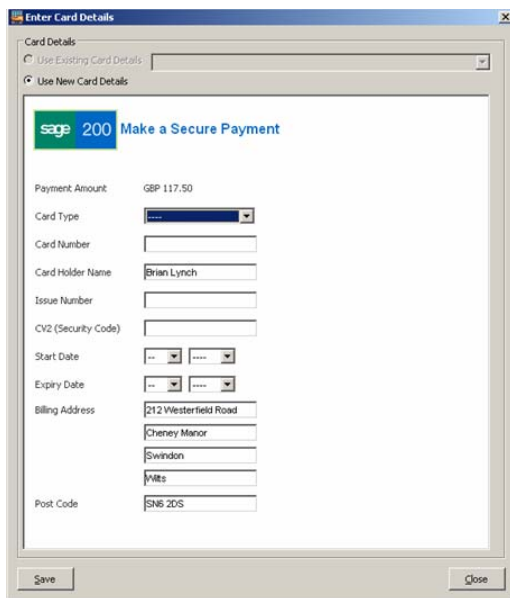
Enter Card Details

Card Details

Use Existing Card Details

Use New Card Details

sage 200 Make a Secure Payment

| | |
|---|---|
| Payment Amount | GBP 117.50 |
| Card Type | ----- |
| Card Number | |
| Card Holder Name | Brian Lynch |
| Issue Number | |
| CV2 (Security Code) | |
| Start Date | -- ---- |
| Expiry Date | -- ---- |
| Billing Address | 212 Westerfield Road |
| | Cheney Manor |
| | Swindon |
| | Wilts |
| Post Code | SN6 2DS |

Save

Close